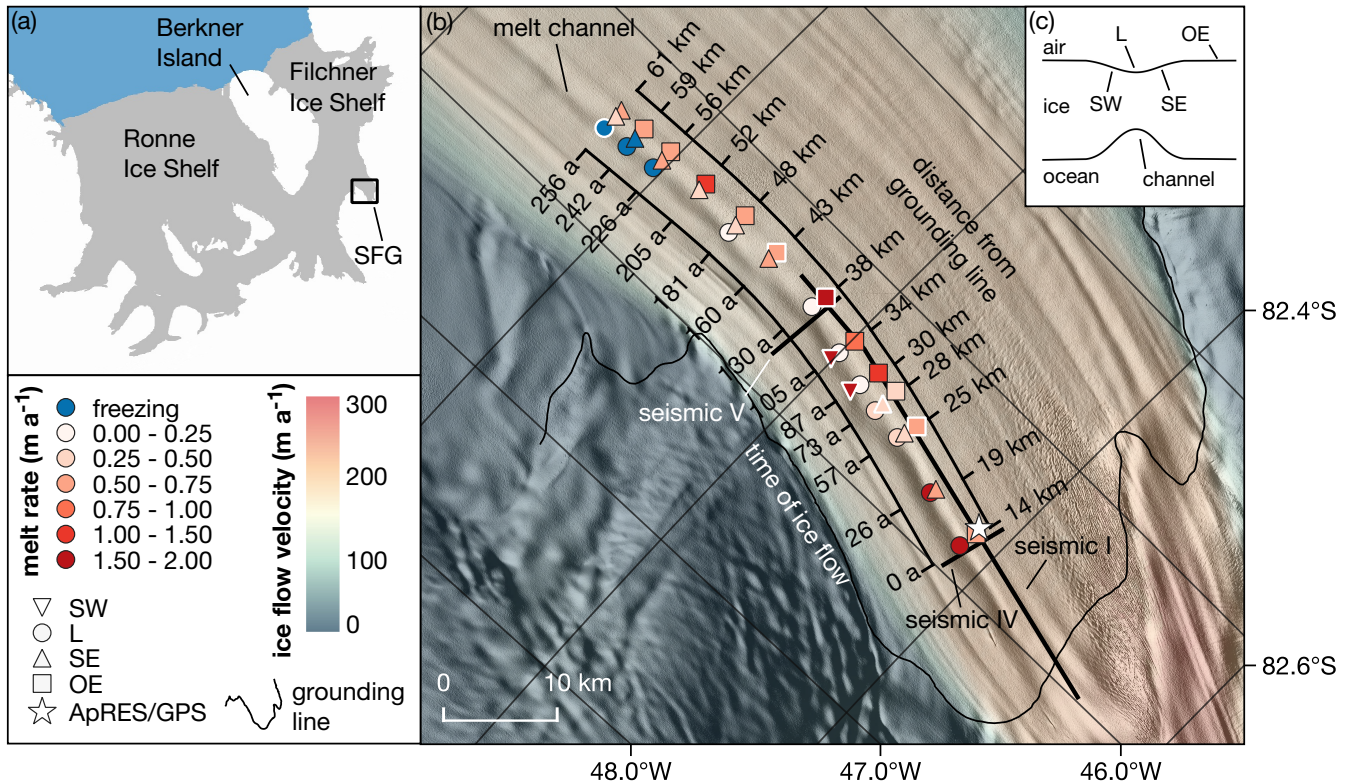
(a)
Berkner Island
Filchner Ice Shelf
Ronne Ice Shelf
SFG

melt rate (m a$^{-1}$)
freezing
0.00 - 0.25
0.25 - 0.50
0.50 - 0.75
0.75 - 1.00
1.00 - 1.50
1.50 - 2.00

ice flow velocity (m a$^{-1}$)
300
200
100
0

SW
L
SE
OE
ApRES/GPS
grounding line

(b)
melt channel
61 km
59 km
56 km
52 km
48 km
43 km
38 km
34 km
30 km
28 km
25 km
19 km
14 km
distance from grounding line
256 a
242 a
226 a
205 a
181 a
160 a
130 a
105 a
87 a
73 a
57 a
26 a
0 a
seismic V
time of ice flow
seismic I
seismic IV
0
10 km

(c)
air
L
OE
ice
SW
SE
ocean
channel

82.4°S
82.6°S
48.0°W
47.0°W
46.0°W